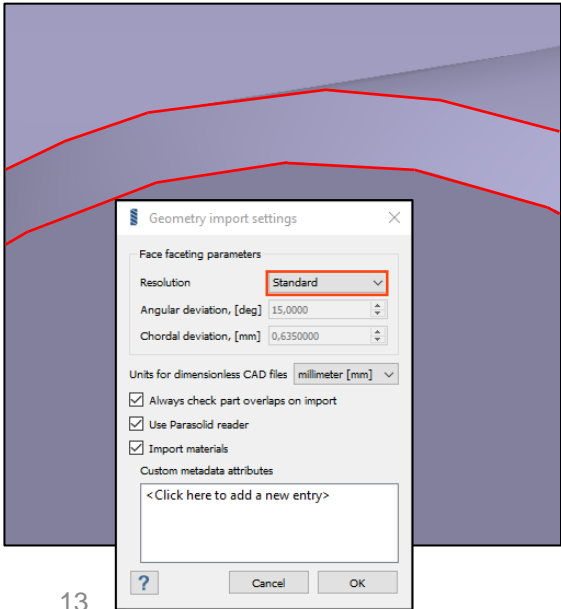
Geometry import settings

Face faceting parameters

Resolution Standard

Angular deviation, [deg] 15,0000

Chordal deviation, [mm] 0,6350000

Units for dimensionless CAD files millimeter [mm]

Always check part overlaps on import

Use Parasolid reader

Import materials

Custom metadata attributes

<Click here to add a new entry>

?

Cancel

OK

13